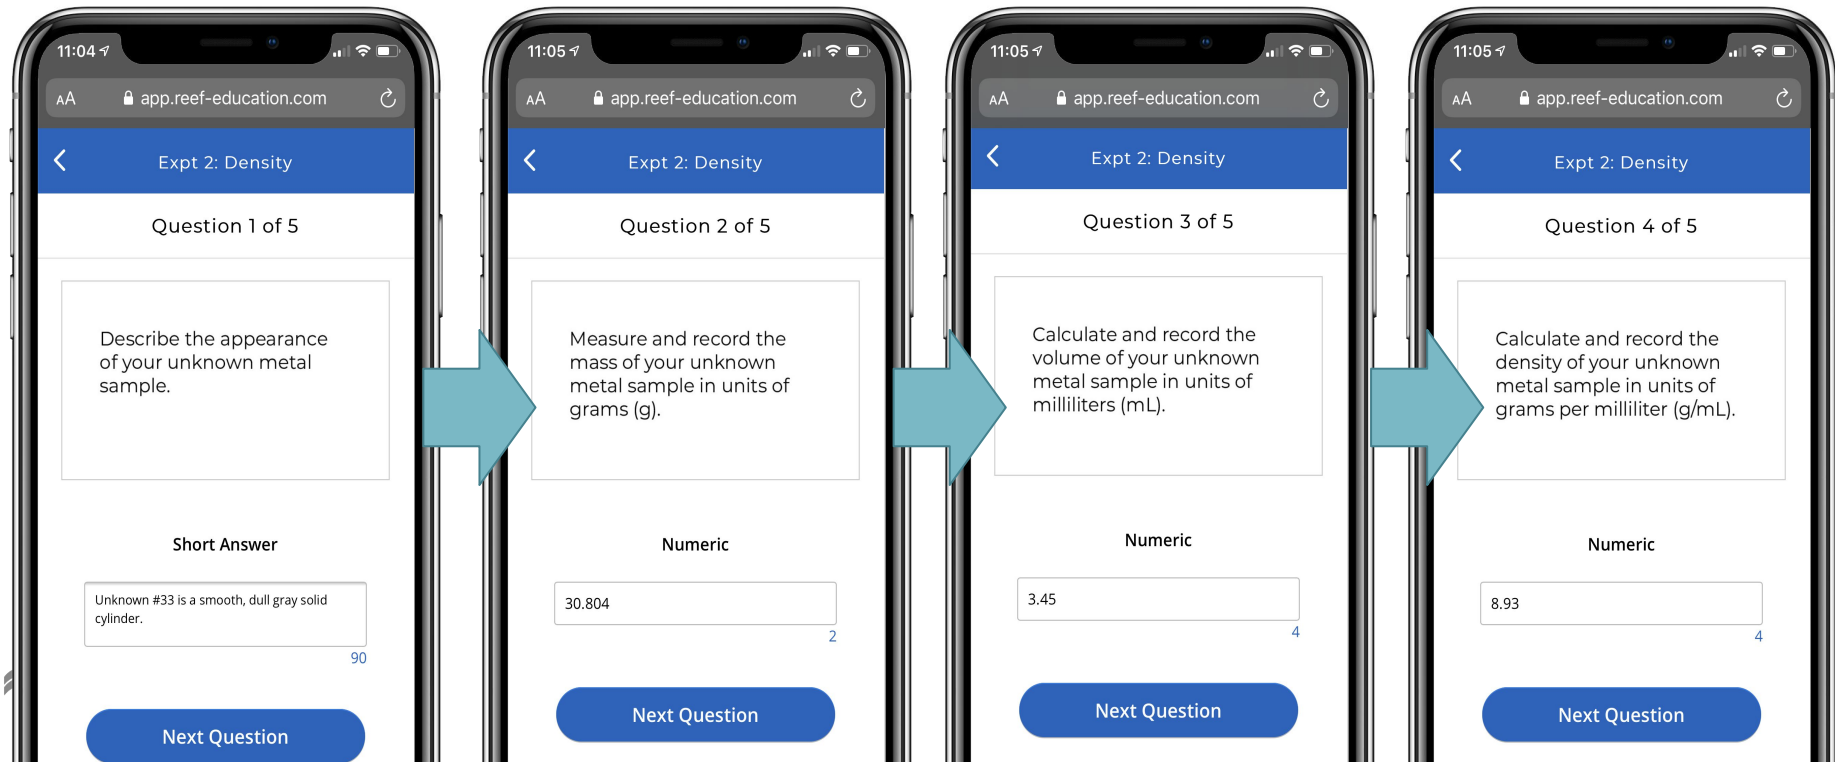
11:04
AA app.reef-education.com
Expt 2: Density
Question 1 of 5
Describe the appearance of your unknown metal sample.
Short Answer
Unknown #33 is a smooth, dull gray solid cylinder.
90
Next Question

11:05
AA app.reef-education.com
Expt 2: Density
Question 2 of 5
Measure and record the mass of your unknown metal sample in units of grams (g).
Numeric
30.804
2
Next Question

11:05
AA app.reef-education.com
Expt 2: Density
Question 3 of 5
Calculate and record the volume of your unknown metal sample in units of milliliters (mL).
Numeric
3.45
4
Next Question

11:05
AA app.reef-education.com
Expt 2: Density
Question 4 of 5
Calculate and record the density of your unknown metal sample in units of grams per milliliter (g/mL).
Numeric
8.93
4
Next Question